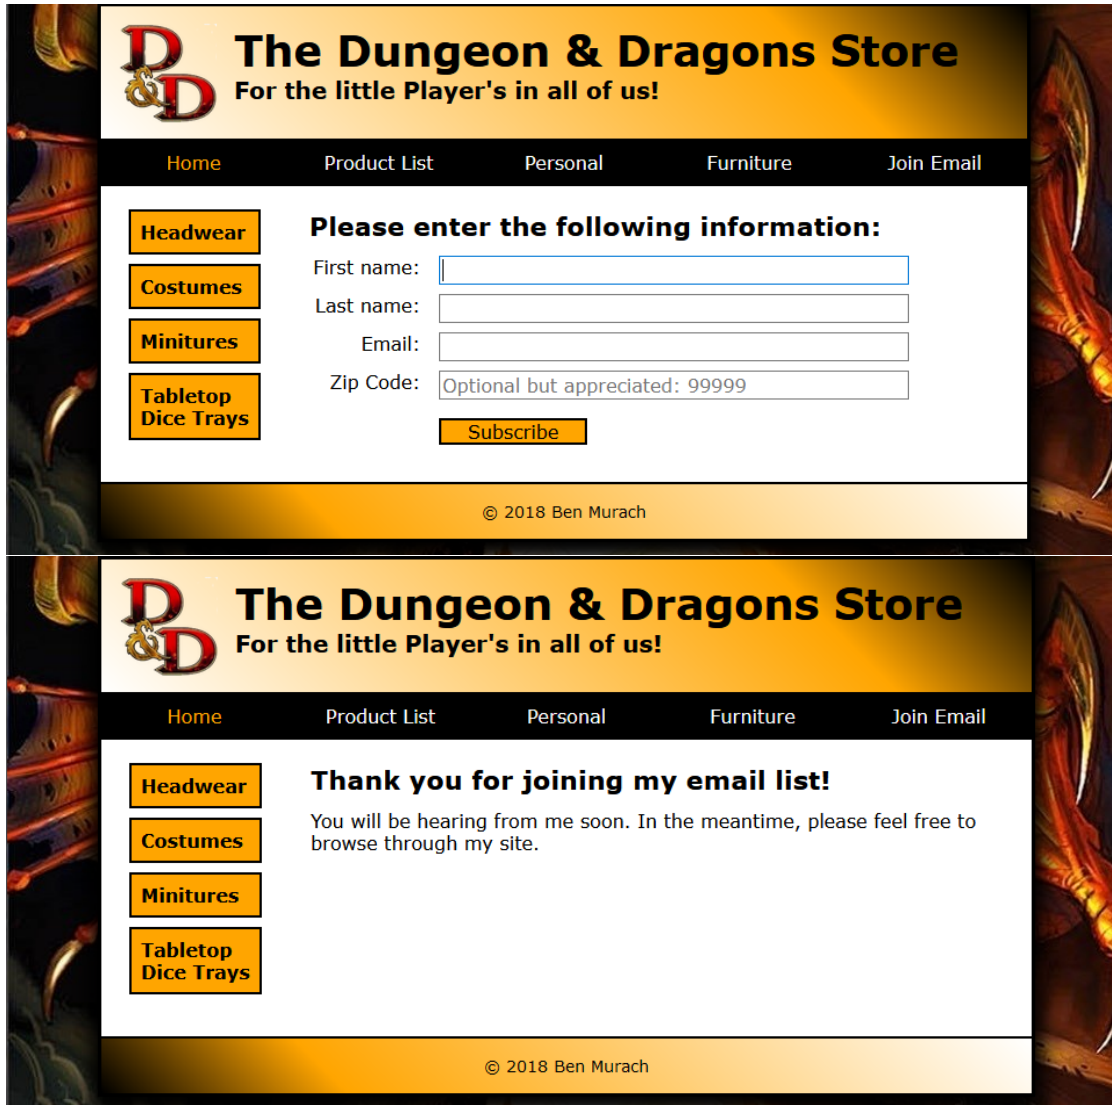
D&D

The Dungeon & Dragons Store
For the little Player's in all of us!

Home Product List Personal Furniture Join Email

Headwear
Costumes
Minitures
Tabletop Dice Trays

Please enter the following information:

First name:
Last name:
Email:
Zip Code: Optional but appreciated: 99999

Subscribe

© 2018 Ben Murach

D&D

The Dungeon & Dragons Store
For the little Player's in all of us!

Home Product List Personal Furniture Join Email

Headwear
Costumes
Minitures
Tabletop Dice Trays

Thank you for joining my email list!

You will be hearing from me soon. In the meantime, please feel free to browse through my site.

© 2018 Ben Murach